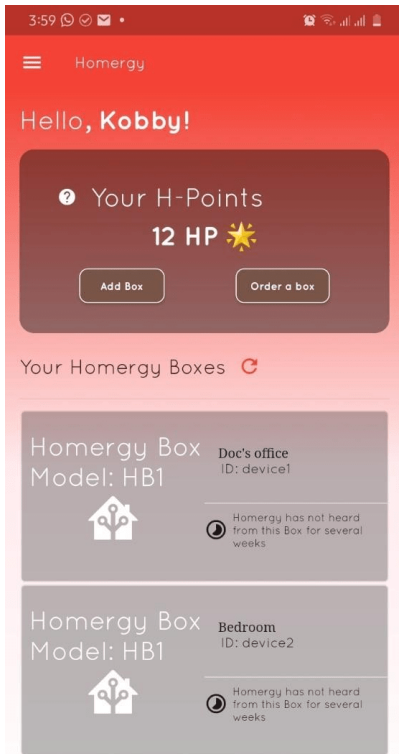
3:59

Homergy

Hello, Kobby!

Your H-Points

12 HP

Add Box

Order a box

Your Homergy Boxes

Homergy Box Model: HB1

Doc's office
ID: device1

Homergy has not heard from this Box for several weeks

Homergy Box Model: HB1

Bedroom
ID: device2

Homergy has not heard from this Box for several weeks